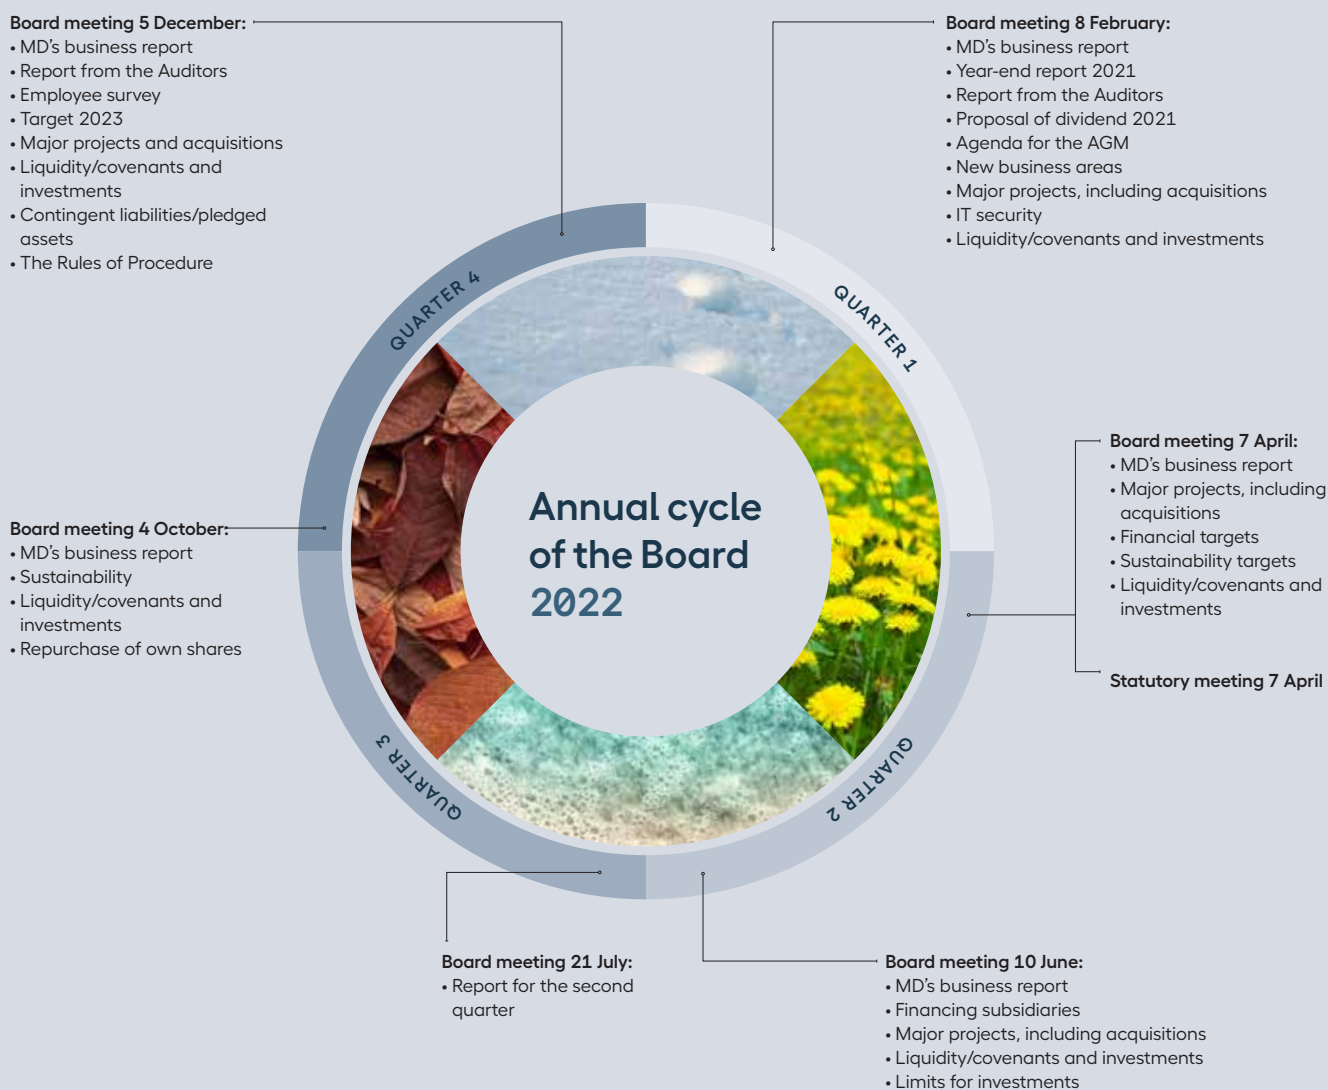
Board meeting 5 December:
• MD's business report
• Report from the Auditors
• Employee survey
• Target 2023
• Major projects and acquisitions
• Liquidity/covenants and investments
• Contingent liabilities/pledged assets
• The Rules of Procedure

Board meeting 8 February:
• MD's business report
• Year-end report 2021
• Report from the Auditors
• Proposal of dividend 2021
• Agenda for the AGM
• New business areas
• Major projects, including acquisitions
• IT security
• Liquidity/covenants and investments

QUARTER 4

QUARTER 1

Board meeting 7 April:
• MD's business report
• Major projects, including acquisitions
• Financial targets
• Sustainability targets
• Liquidity/covenants and investments

Statutory meeting 7 April

Board meeting 4 October:
• MD's business report
• Sustainability
• Liquidity/covenants and investments
• Repurchase of own shares

Annual cycle of the Board 2022

QUARTER 3

QUARTER 2

Board meeting 21 July:
• Report for the second quarter

Board meeting 10 June:
• MD's business report
• Financing subsidiaries
• Major projects, including acquisitions
• Liquidity/covenants and investments
• Limits for investments